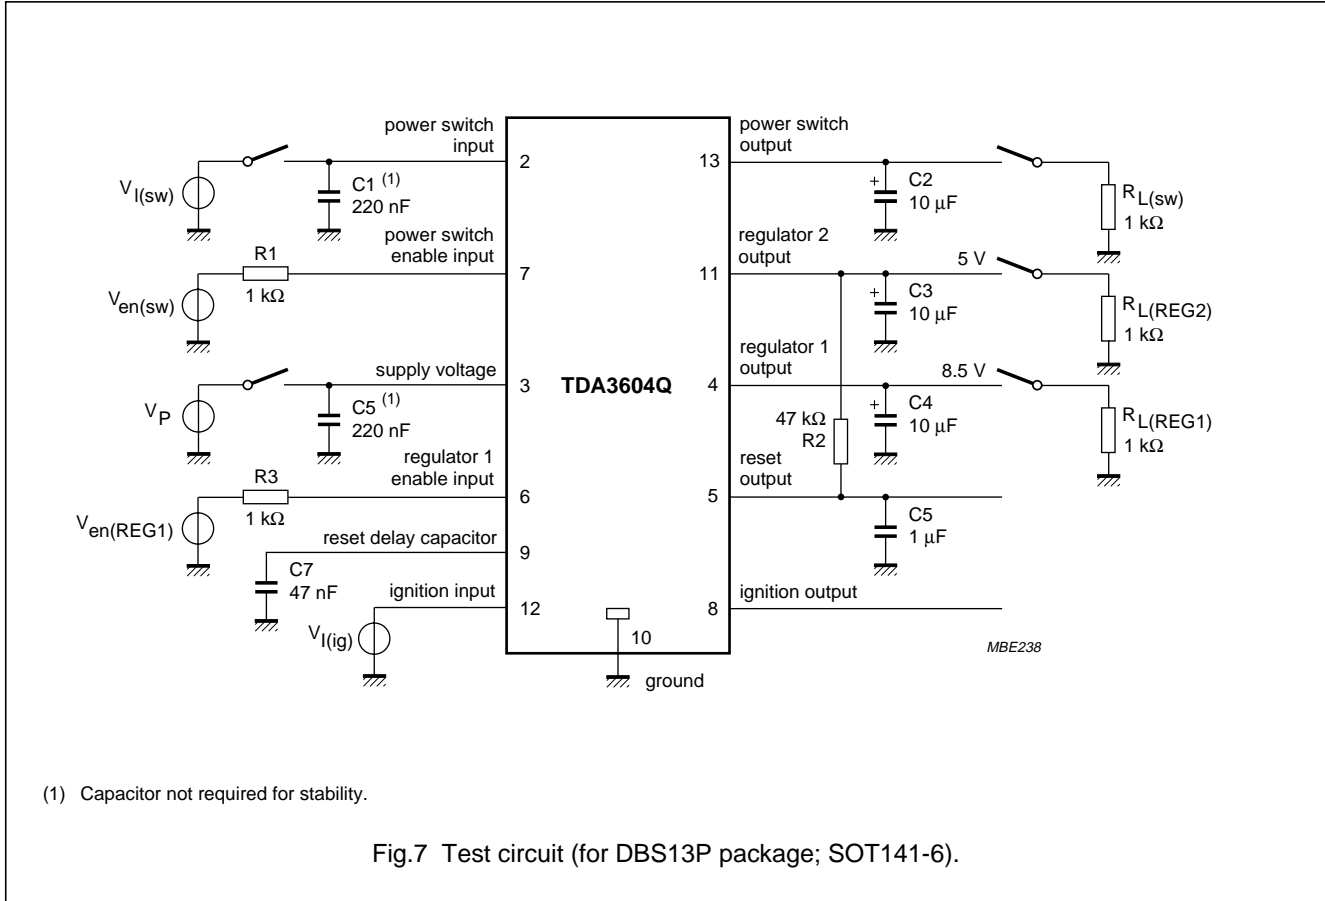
power switch input
2
$V_{I(sw)}$
C1 $^{(1)}$
220 nF
power switch enable input
R1
7
$V_{en(sw)}$
1 kΩ
supply voltage
3
$V_P$
C5 $^{(1)}$
220 nF
regulator 1 enable input
R3
6
$V_{en(REG1)}$
1 kΩ
reset delay capacitor
9
C7
47 nF
ignition input
12
$V_{I(ig)}$
TDA3604Q
10
ground
power switch output
13
C2
10 μF
$R_{L(sw)}$
1 kΩ
regulator 2 output
11
5 V
C3
10 μF
$R_{L(REG2)}$
1 kΩ
regulator 1 output
4
8.5 V
47 kΩ
R2
C4
10 μF
$R_{L(REG1)}$
1 kΩ
reset output
5
C5
1 μF
ignition output
8
MBE238

(1) Capacitor not required for stability.

Fig.7 Test circuit (for DBS13P package; SOT141-6).